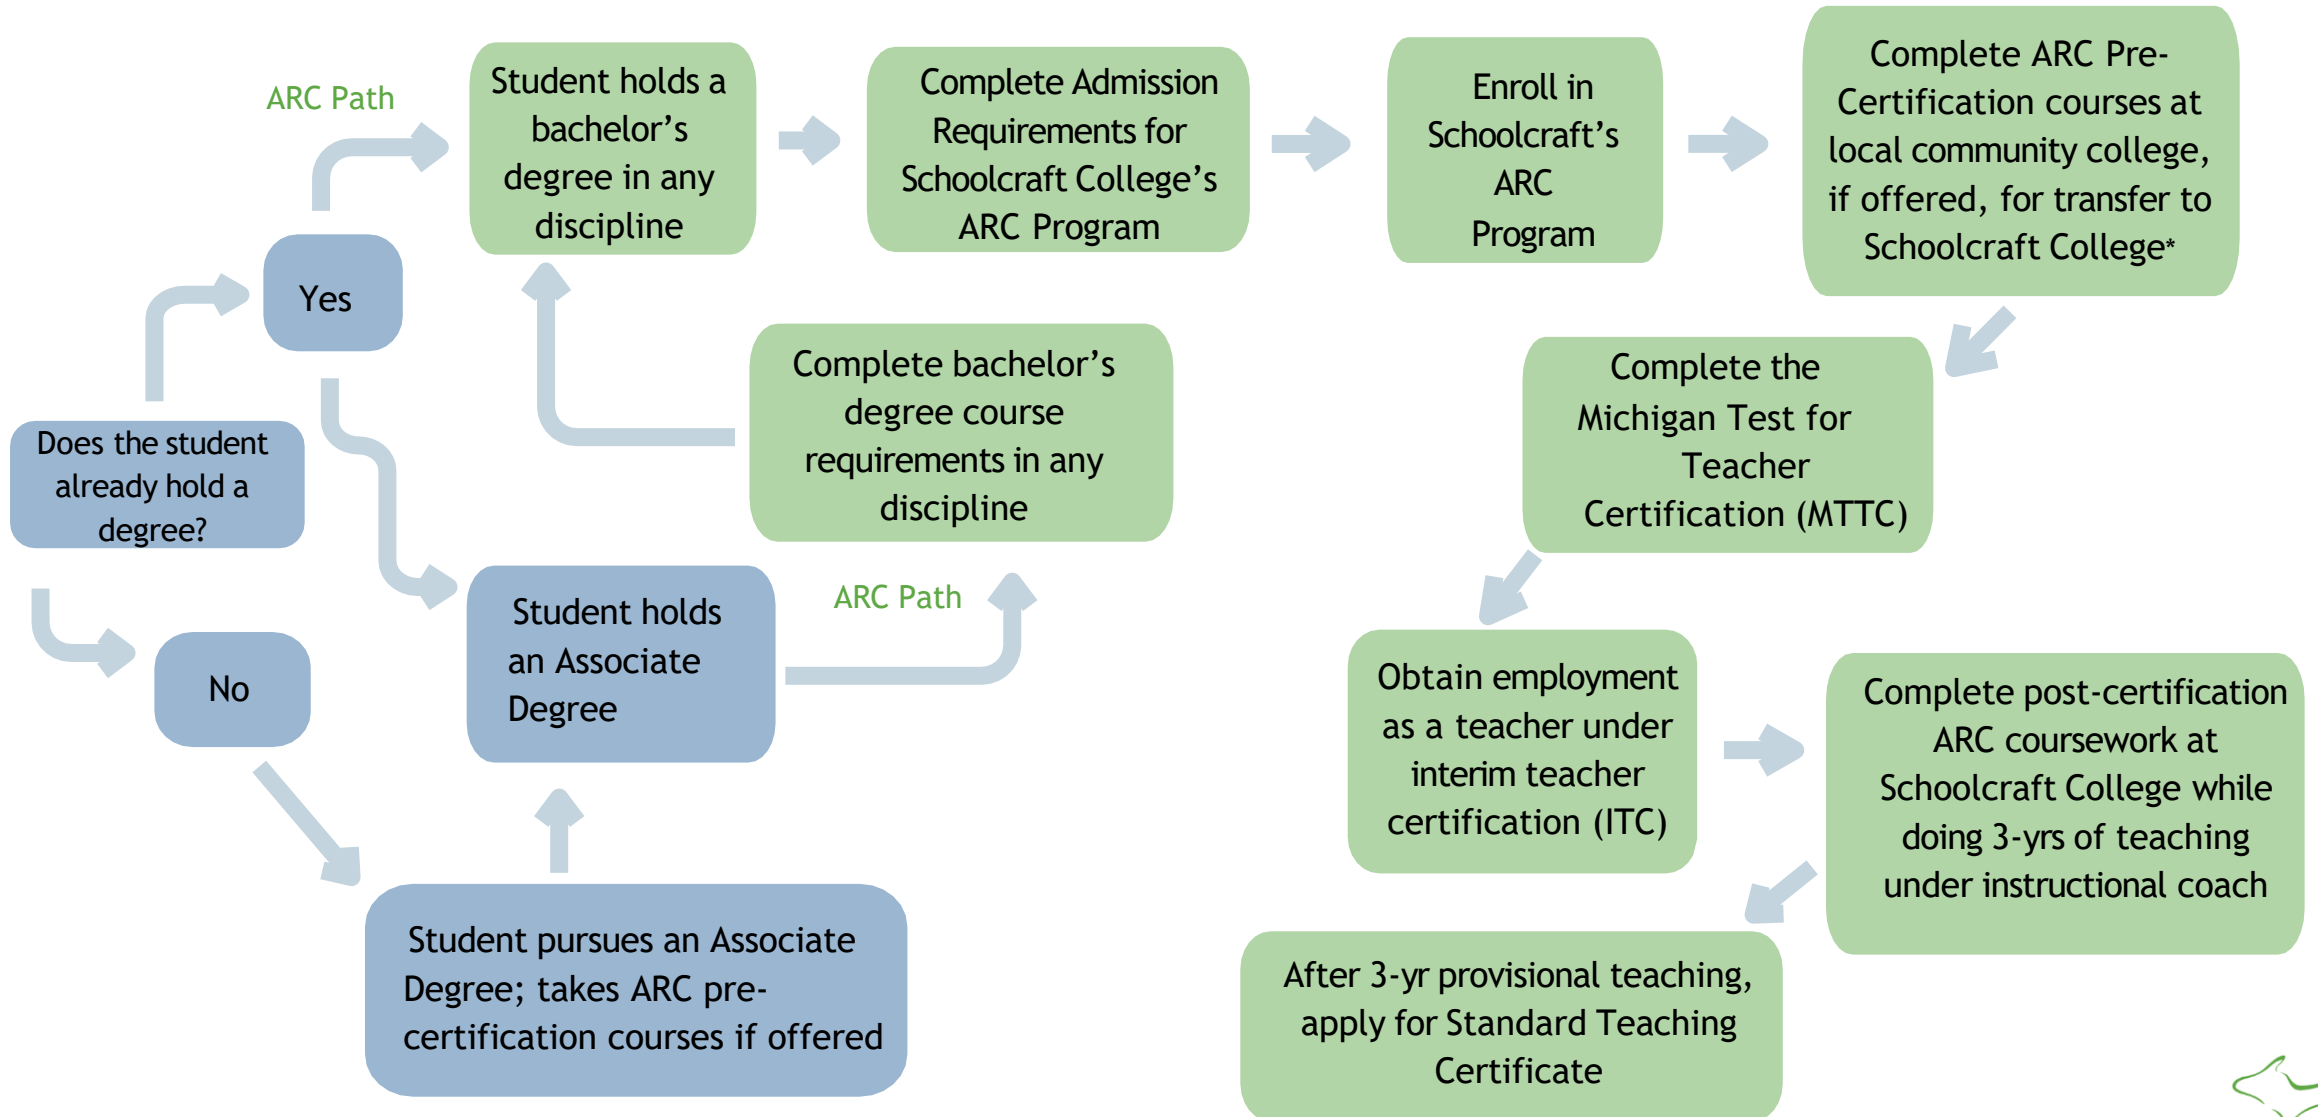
Does the student already hold a degree?

Yes

No

ARC Path

Student holds a bachelor's degree in any discipline

Complete Admission Requirements for Schoolcraft College's ARC Program

Enroll in Schoolcraft's ARC Program

Complete ARC Pre-Certification courses at local community college, if offered, for transfer to Schoolcraft College*

Complete bachelor's degree course requirements in any discipline

Complete the Michigan Test for Teacher Certification (MTTC)

Student holds an Associate Degree

ARC Path

Obtain employment as a teacher under interim teacher certification (ITC)

Complete post-certification ARC coursework at Schoolcraft College while doing 3-yrs of teaching under instructional coach

Student pursues an Associate Degree; takes ARC pre-certification courses if offered

After 3-yr provisional teaching, apply for Standard Teaching Certificate